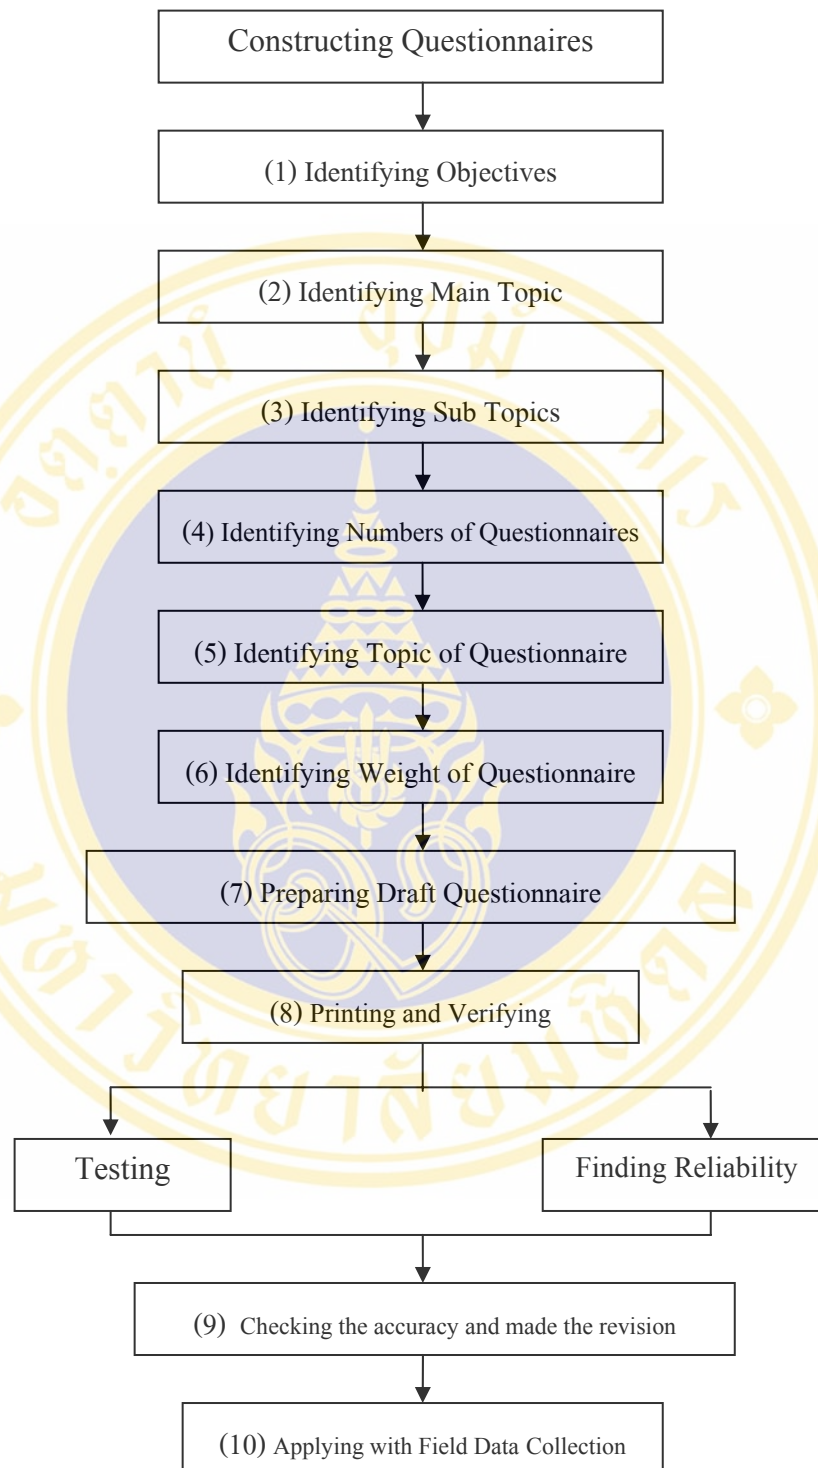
Constructing Questionnaires

(1) Identifying Objectives

(2) Identifying Main Topic

(3) Identifying Sub Topics

(4) Identifying Numbers of Questionnaires

(5) Identifying Topic of Questionnaire

(6) Identifying Weight of Questionnaire

(7) Preparing Draft Questionnaire

(8) Printing and Verifying

Testing

Finding Reliability

(9) Checking the accuracy and made the revision

(10) Applying with Field Data Collection